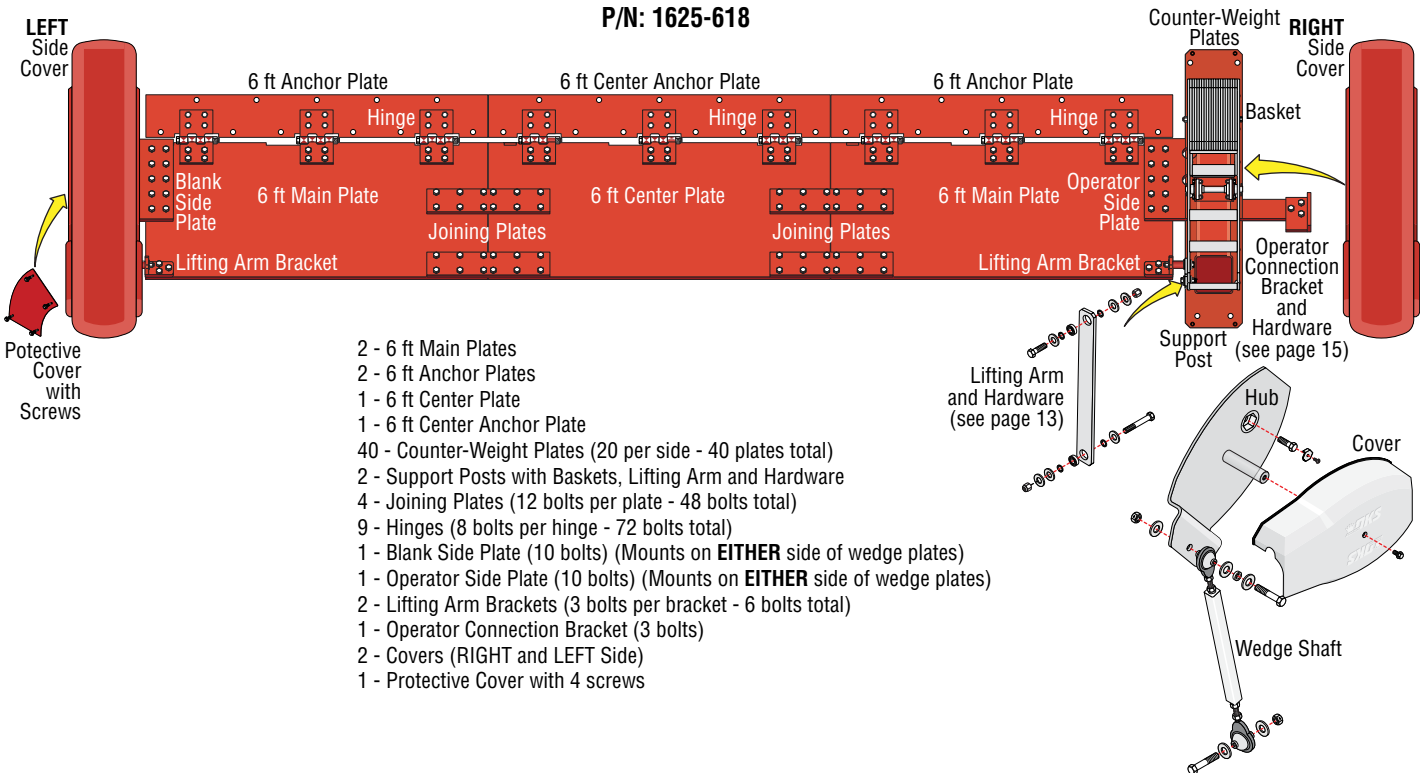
P/N: 1625-618

LEFT Side Cover

Counter-Weight Plates

RIGHT Side Cover

6 ft Anchor Plate

6 ft Center Anchor Plate

6 ft Anchor Plate

Hinge

Hinge

Hinge

Basket

Blank Side Plate

6 ft Main Plate

6 ft Center Plate

6 ft Main Plate

Operator Side Plate

Joining Plates

Joining Plates

Lifting Arm Bracket

Lifting Arm Bracket

Operator Connection Bracket and Hardware (see page 15)

Potective Cover with Screws

Support Post

Lifting Arm and Hardware (see page 13)

Hub

Cover

Wedge Shaft

2 - 6 ft Main Plates
2 - 6 ft Anchor Plates
1 - 6 ft Center Plate
1 - 6 ft Center Anchor Plate
40 - Counter-Weight Plates (20 per side - 40 plates total)
2 - Support Posts with Baskets, Lifting Arm and Hardware
4 - Joining Plates (12 bolts per plate - 48 bolts total)
9 - Hinges (8 bolts per hinge - 72 bolts total)
1 - Blank Side Plate (10 bolts) (Mounts on **EITHER** side of wedge plates)
1 - Operator Side Plate (10 bolts) (Mounts on **EITHER** side of wedge plates)
2 - Lifting Arm Brackets (3 bolts per bracket - 6 bolts total)
1 - Operator Connection Bracket (3 bolts)
2 - Covers (RIGHT and LEFT Side)
1 - Protective Cover with 4 screws